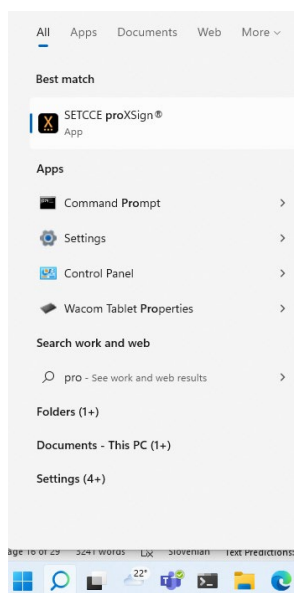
All Apps Documents Web More

Best match

SETCCE proXSign®
App

Apps

Command Prompt

Settings

Control Panel

Wacom Tablet Properties

Search work and web

pro - See work and web results

Folders (1+)

Documents - This PC (1+)

Settings (4+)

age 16 of 29 3241 words Slovenian Text Predictions

22°